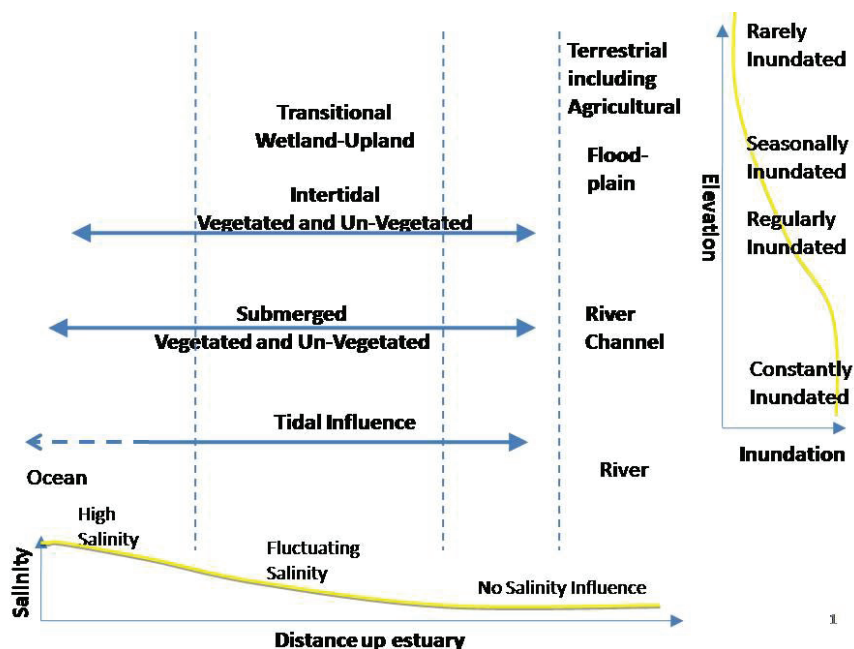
Transitional Wetland-Upland

Intertidal Vegetated and Un-Vegetated

Submerged Vegetated and Un-Vegetated

Tidal Influence

Ocean

Terrestrial including Agricultural

Flood-plain

River Channel

River

Rarely Inundated

Seasonally Inundated

Regularly Inundated

Constantly Inundated

Elevation

Inundation

High Salinity

Fluctuating Salinity

No Salinity Influence

Salinity

Distance up estuary

1